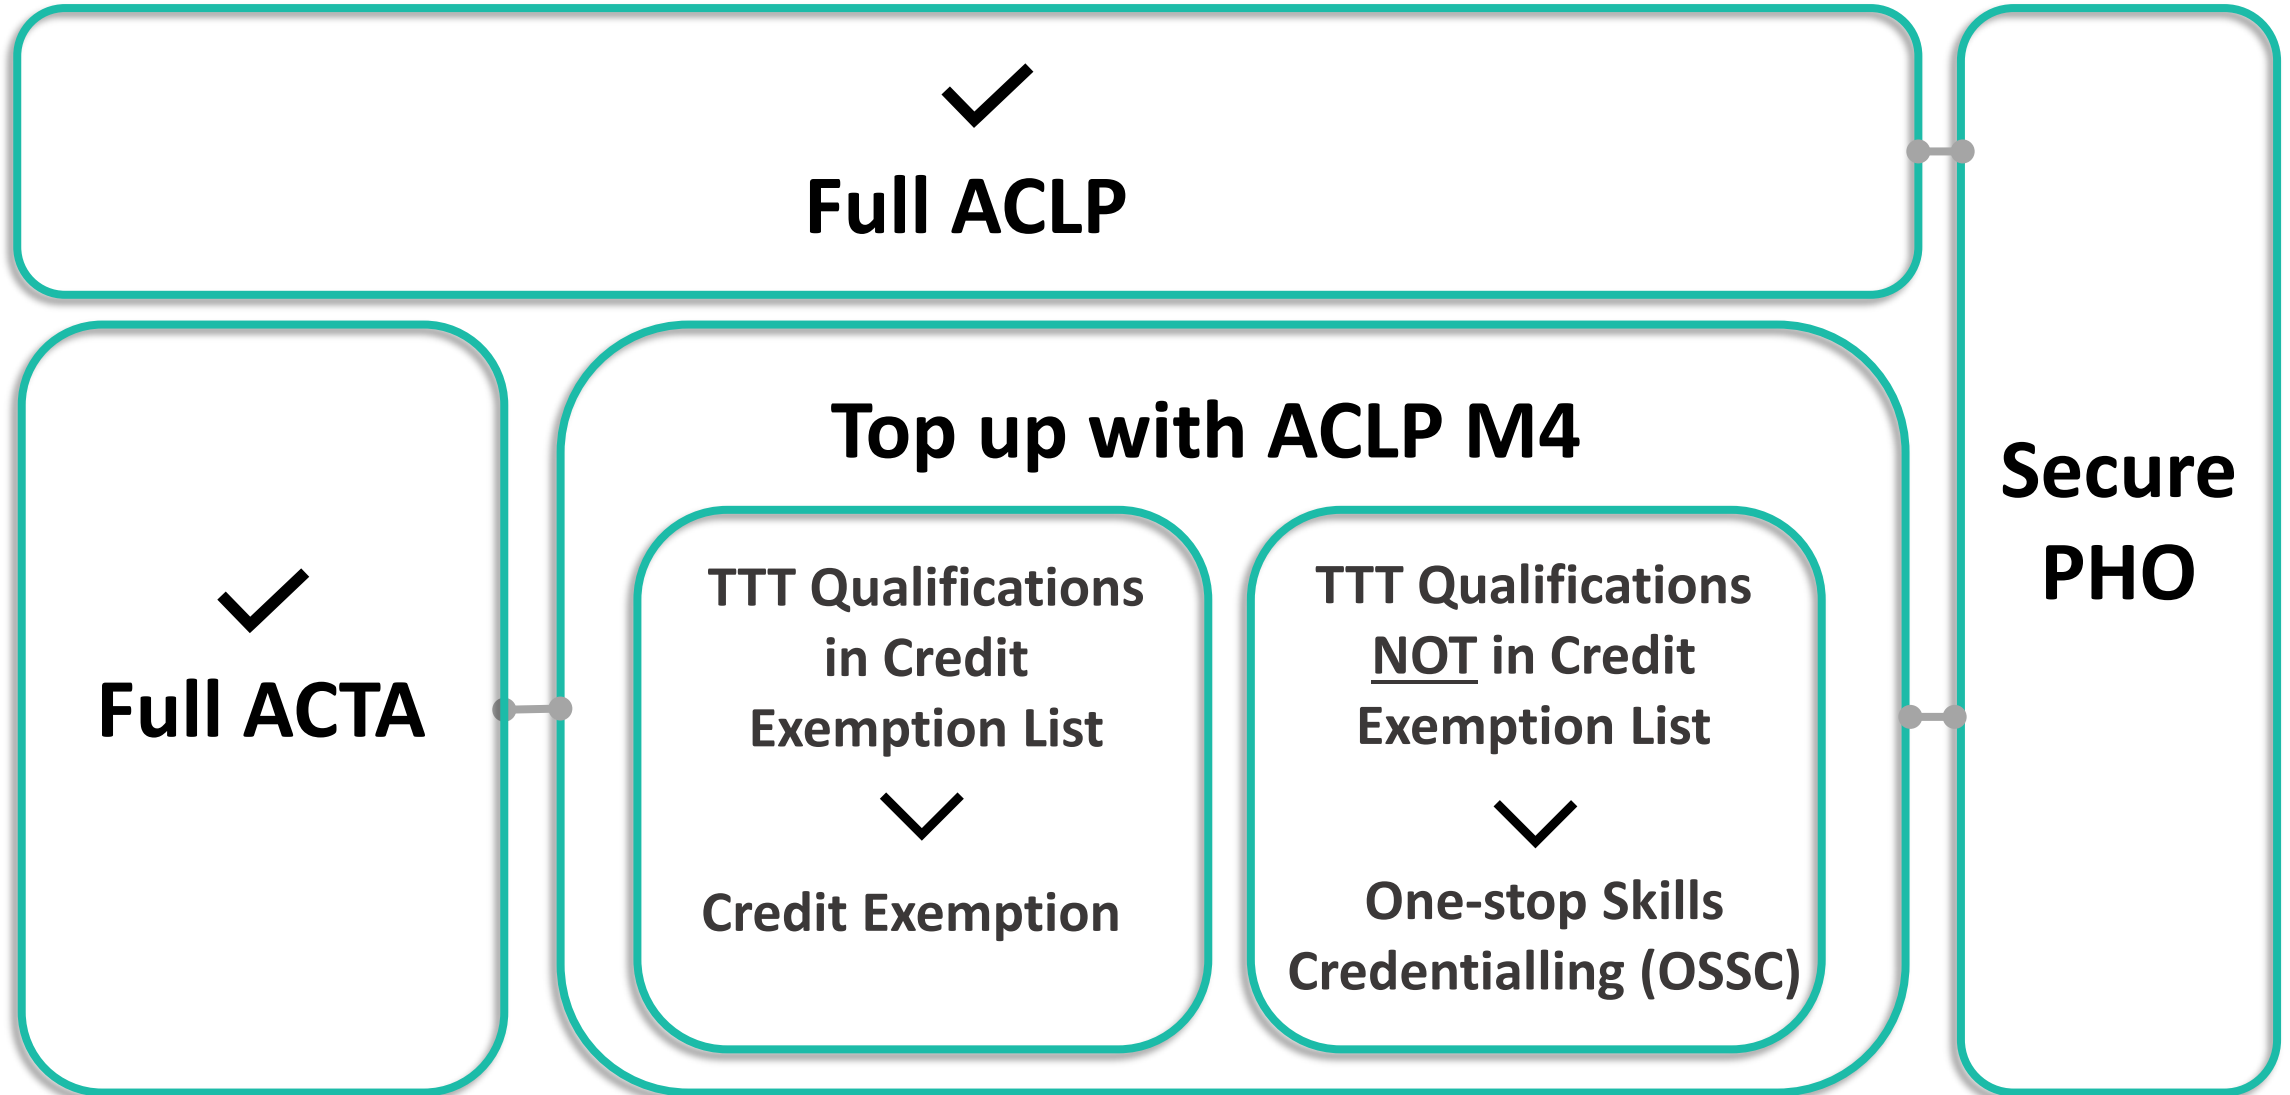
Full ACLP

Full ACTA

Top up with ACLP M4

TTT Qualifications in Credit Exemption List

Credit Exemption

TTT Qualifications NOT in Credit Exemption List

One-stop Skills Credentialling (OSSC)

Secure PHO